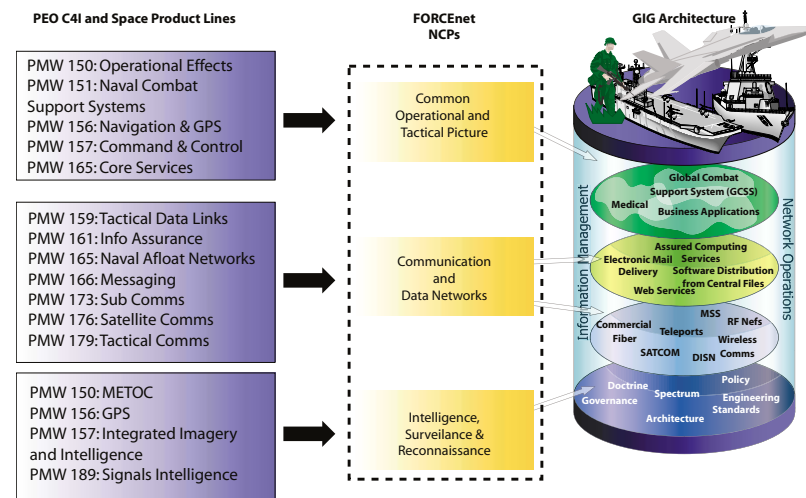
PEO C4I and Space Product Lines

PMW 150: Operational Effects
PMW 151: Naval Combat Support Systems
PMW 156: Navigation & GPS
PMW 157: Command & Control
PMW 165: Core Services

PMW 159: Tactical Data Links
PMW 161: Info Assurance
PMW 165: Naval Afloat Networks
PMW 166: Messaging
PMW 173: Sub Comms
PMW 176: Satellite Comms
PMW 179: Tactical Comms

PMW 150: METOC
PMW 156: GPS
PMW 157: Integrated Imagery and Intelligence
PMW 189: Signals Intelligence

FORCEnet NCPs

Common Operational and Tactical Picture

Communication and Data Networks

Intelligence, Surveilance & Reconnaissance

GIG Architecture

Information Management

Network Operations

Medical
Global Combat Support System (GCSS)
Business Applications

Electronic Mail Delivery
Assured Computing Services
Software Distribution from Central Files
Web Services

Commercial Fiber
Teleports
MSS
RF Nets
Wireless Comms
SATCOM
DISN

Doctrine
Governance
Spectrum
Policy
Architecture
Engineering Standards